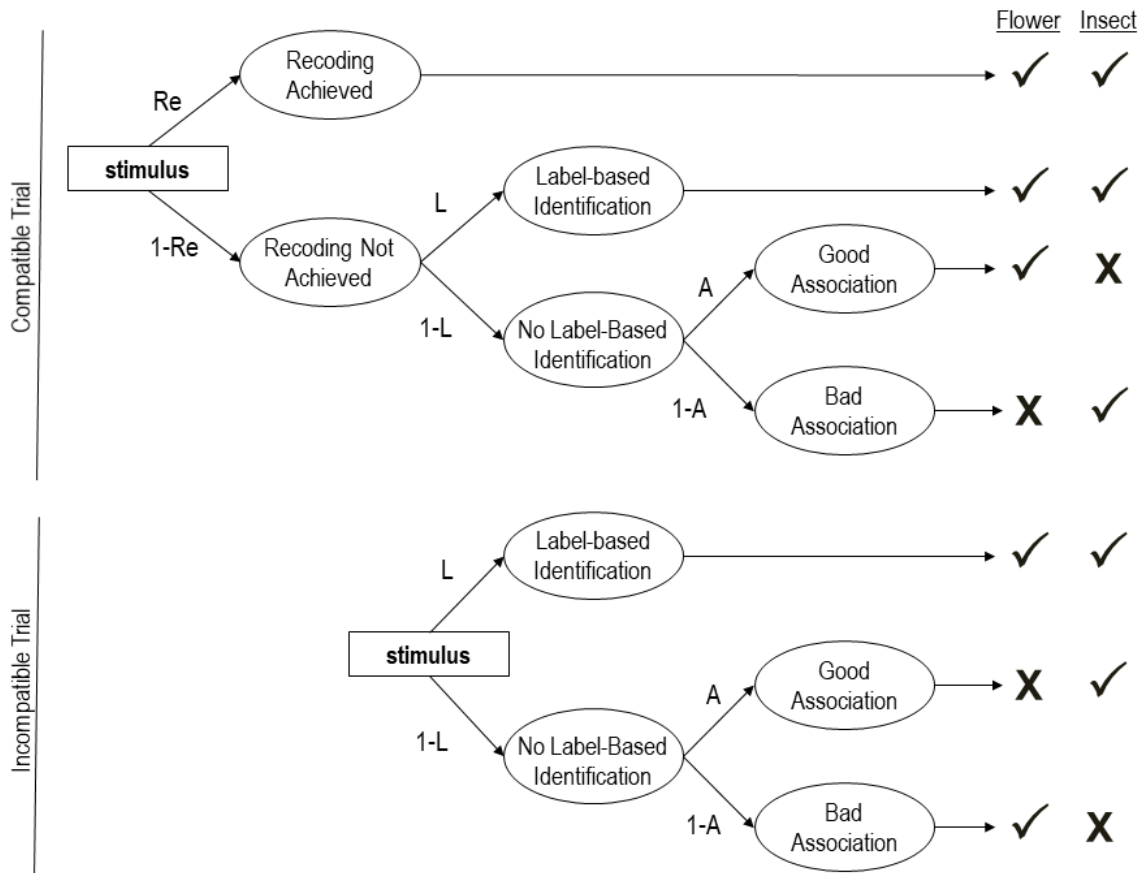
Flower Insect

Compatible Trial

stimulus

Re

Recoding Achieved

✓ ✓

1-Re

Recoding Not Achieved

L

Label-based Identification

✓ ✓

1-L

No Label-Based Identification

A

Good Association

✓ X

1-A

Bad Association

X ✓

Incompatible Trial

stimulus

L

Label-based Identification

✓ ✓

1-L

No Label-Based Identification

A

Good Association

X ✓

1-A

Bad Association

✓ X